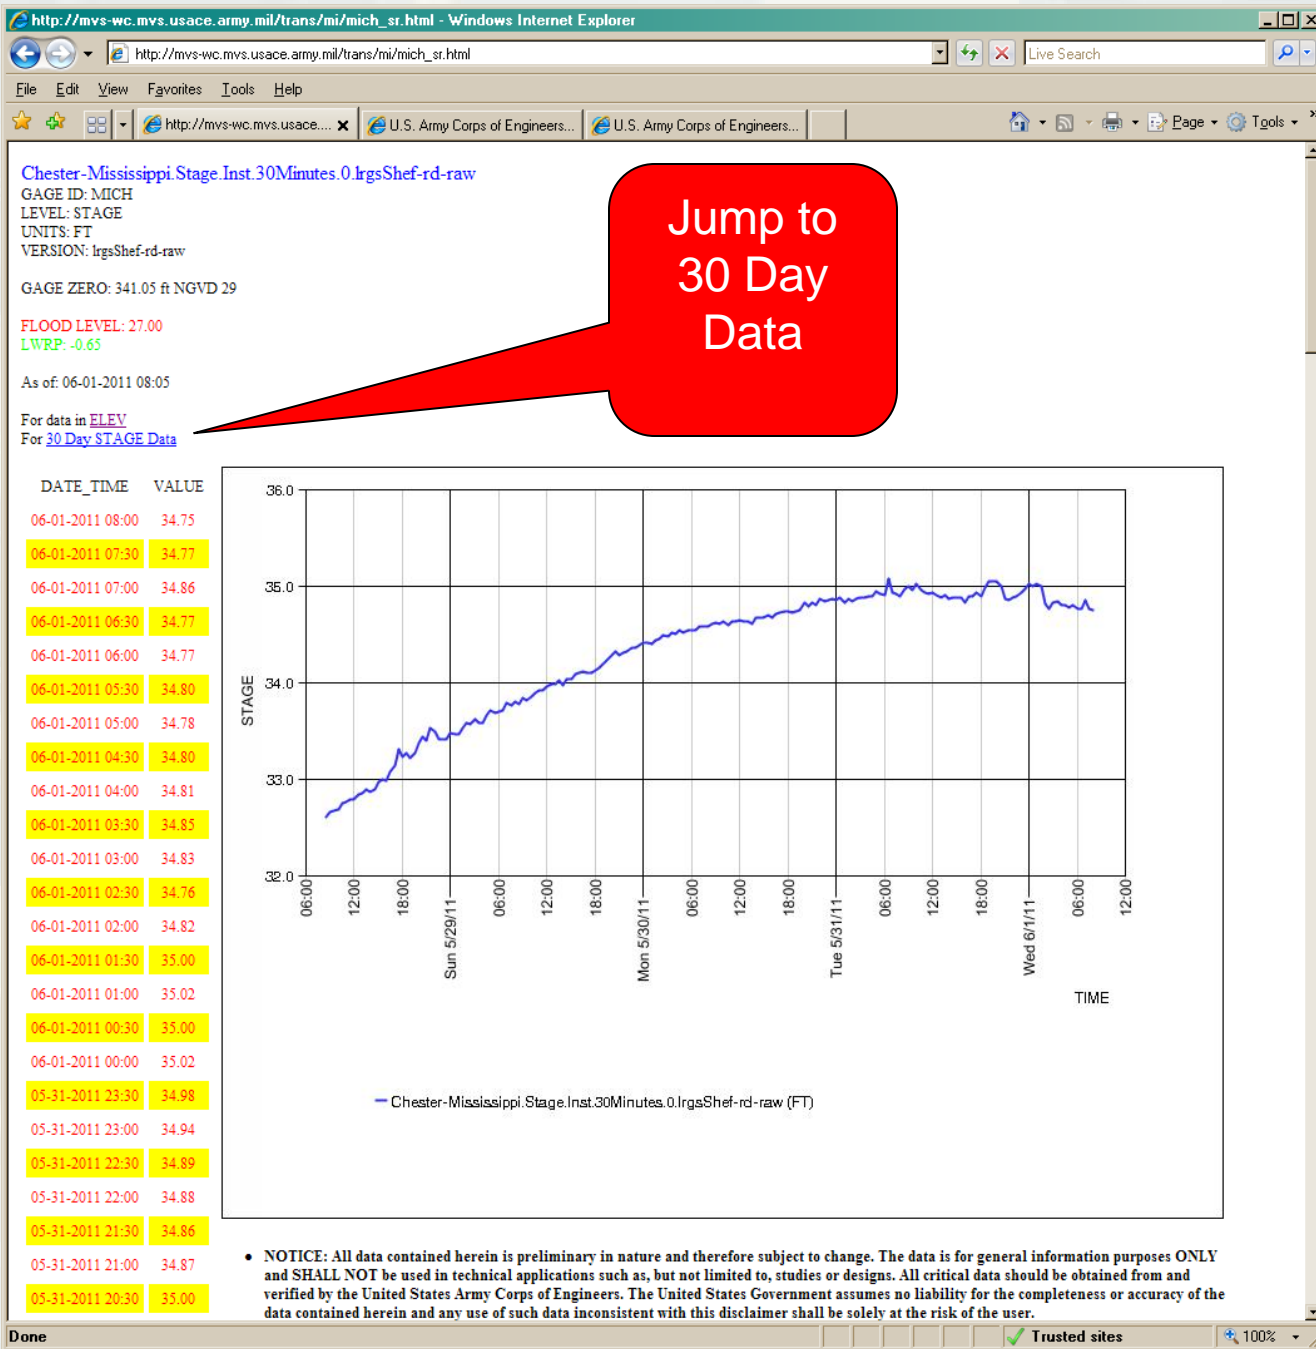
http://mvs-wc.mvs.usace.army.mil/trans/mi/mich_sr.html - Windows Internet Explorer

http://mvs-wc.mvs.usace.army.mil/trans/mi/mich_sr.html

Live Search

File Edit View Favorites Tools Help

http://mvs-wc.mvs.usace.... U.S. Army Corps of Engineers... U.S. Army Corps of Engineers...

Page Tools

Chester-Mississippi.Stage.Inst.30Minutes.0.lrgsShef-rd-raw
GAGE ID: MICH
LEVEL: STAGE
UNITS: FT
VERSION: lrgsShef-rd-raw

GAGE ZERO: 341.05 ft NGVD 29

FLOOD LEVEL: 27.00
LWRP: -0.65

As of: 06-01-2011 08:05

For data in ELEV
For 30 Day STAGE Data

Jump to 30 Day Data

| DATE_TIME | VALUE |
|---|---|
| 06-01-2011 08:00 | 34.75 |
| 06-01-2011 07:30 | 34.77 |
| 06-01-2011 07:00 | 34.86 |
| 06-01-2011 06:30 | 34.77 |
| 06-01-2011 06:00 | 34.77 |
| 06-01-2011 05:30 | 34.80 |
| 06-01-2011 05:00 | 34.78 |
| 06-01-2011 04:30 | 34.80 |
| 06-01-2011 04:00 | 34.81 |
| 06-01-2011 03:30 | 34.85 |
| 06-01-2011 03:00 | 34.83 |
| 06-01-2011 02:30 | 34.76 |
| 06-01-2011 02:00 | 34.82 |
| 06-01-2011 01:30 | 35.00 |
| 06-01-2011 01:00 | 35.02 |
| 06-01-2011 00:30 | 35.00 |
| 06-01-2011 00:00 | 35.02 |
| 05-31-2011 23:30 | 34.98 |
| 05-31-2011 23:00 | 34.94 |
| 05-31-2011 22:30 | 34.89 |
| 05-31-2011 22:00 | 34.88 |
| 05-31-2011 21:30 | 34.86 |
| 05-31-2011 21:00 | 34.87 |
| 05-31-2011 20:30 | 35.00 |

36.0
35.0
34.0
33.0
32.0
STAGE
06:00 12:00 18:00 Sun 5/29/11 06:00 12:00 18:00 Mon 5/30/11 06:00 12:00 18:00 Tue 5/31/11 06:00 12:00 18:00 Wed 6/1/11 06:00 12:00
TIME

Chester-Mississippi.Stage.Inst.30Minutes.0.lrgsShef-rd-raw (FT)

• NOTICE: All data contained herein is preliminary in nature and therefore subject to change. The data is for general information purposes ONLY and SHALL NOT be used in technical applications such as, but not limited to, studies or designs. All critical data should be obtained from and verified by the United States Army Corps of Engineers. The United States Government assumes no liability for the completeness or accuracy of the data contained herein and any use of such data inconsistent with this disclaimer shall be solely at the risk of the user.

Done Trusted sites 100%